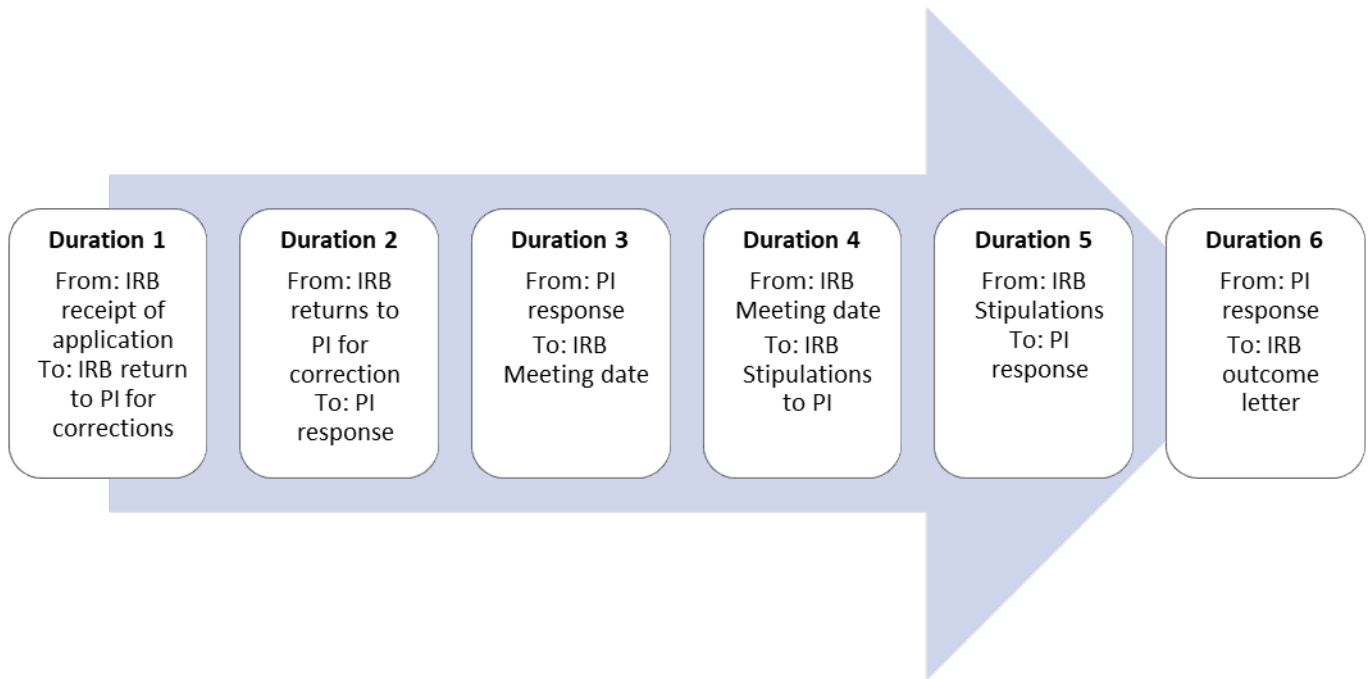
**Duration 1**
From: IRB receipt of application
To: IRB return to PI for corrections

**Duration 2**
From: IRB returns to PI for correction
To: PI response

**Duration 3**
From: PI response
To: IRB Meeting date

**Duration 4**
From: IRB Meeting date
To: IRB Stipulations to PI

**Duration 5**
From: IRB Stipulations
To: PI response

**Duration 6**
From: PI response
To: IRB outcome letter